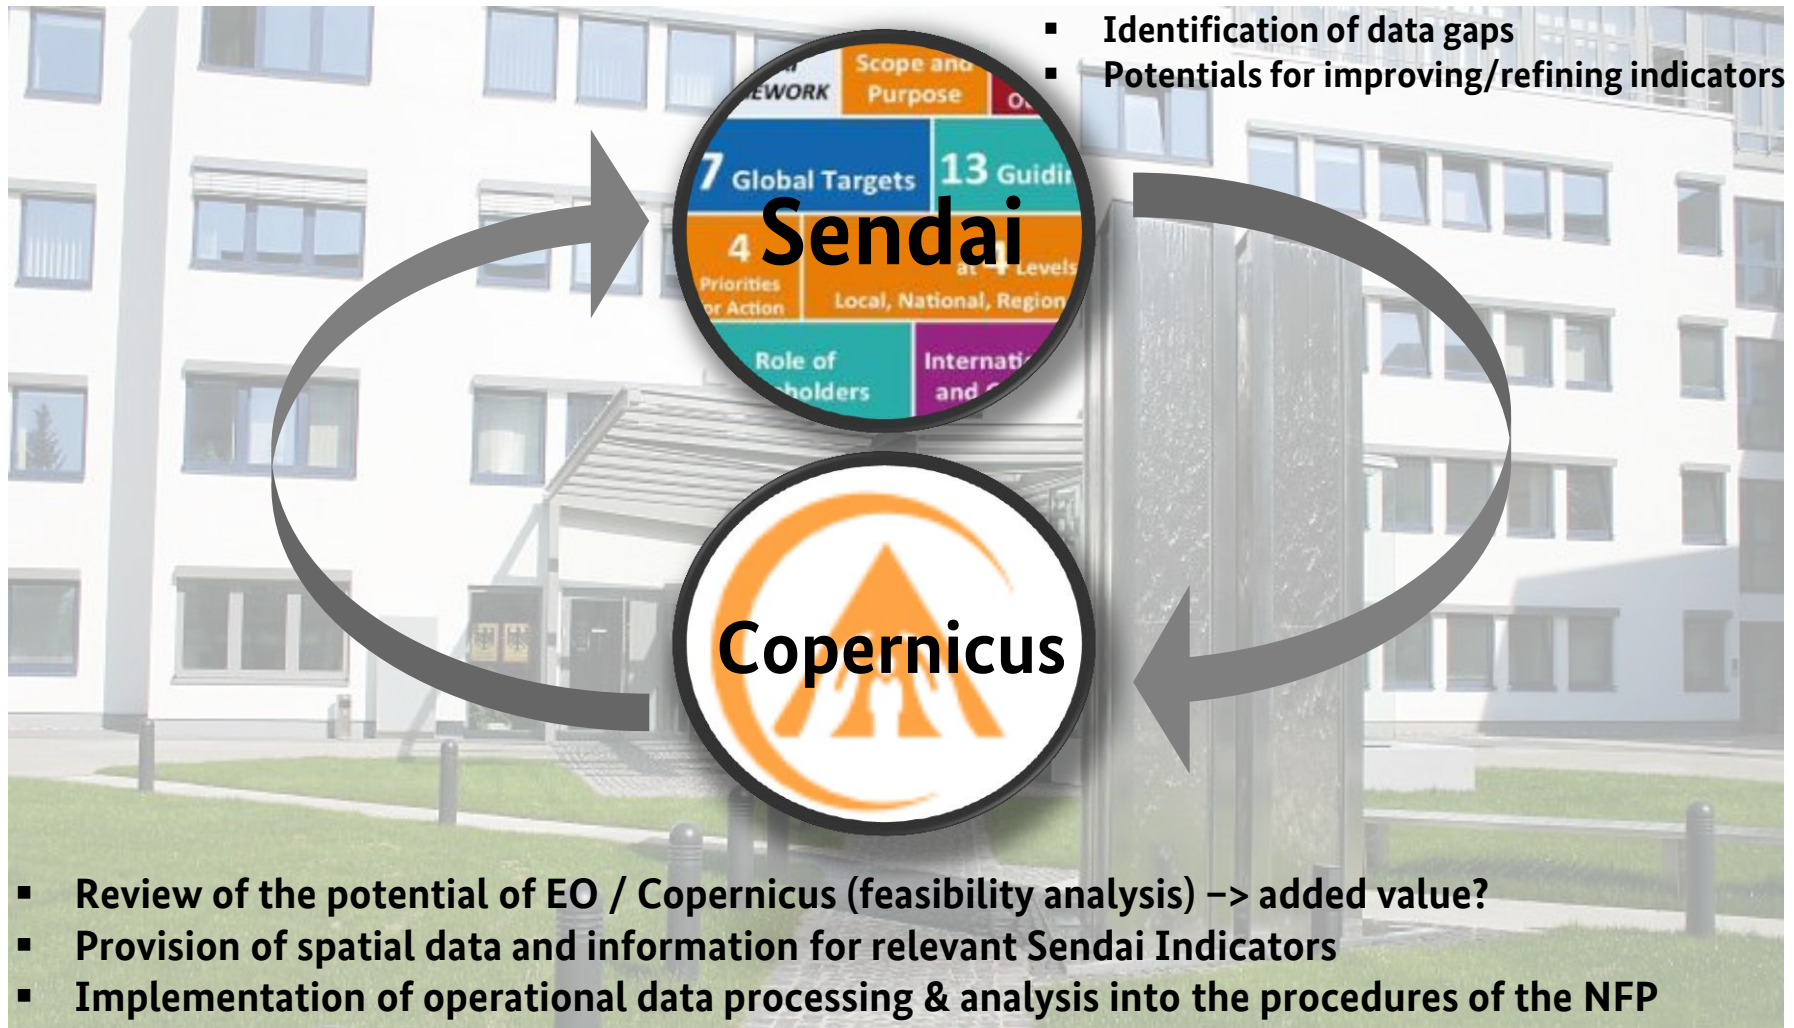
- Identification of data gaps
- Potentials for improving/refining indicators

EWORK

Scope and Purpose

7 Global Targets

13 Guidi

4 Priorities for Action

at 4 Levels Local, National, Region

Role of holders

Internati and

Sendai

Copernicus

- Review of the potential of EO / Copernicus (feasibility analysis) -> added value?
- Provision of spatial data and information for relevant Sendai Indicators
- Implementation of operational data processing & analysis into the procedures of the NFP